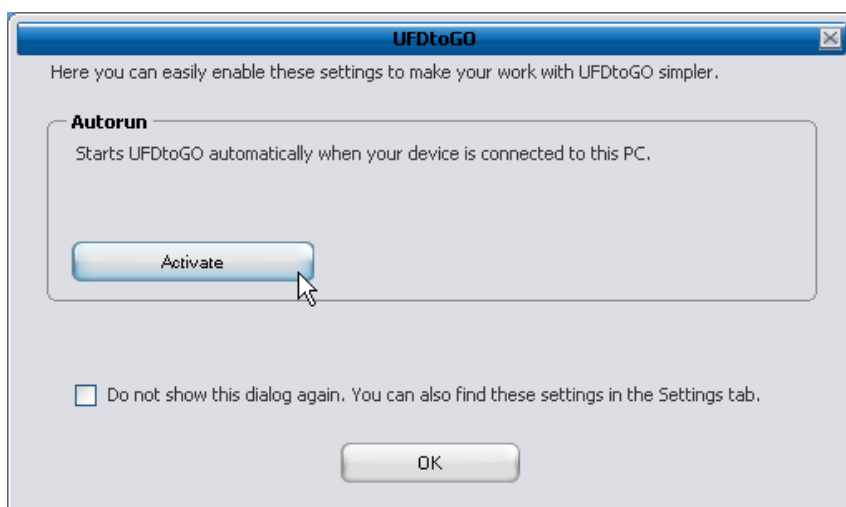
UFDtoGO

Here you can easily enable these settings to make your work with UFDtoGO simpler.

Autorun

Starts UFDtoGO automatically when your device is connected to this PC.

Activate

Do not show this dialog again. You can also find these settings in the Settings tab.

OK